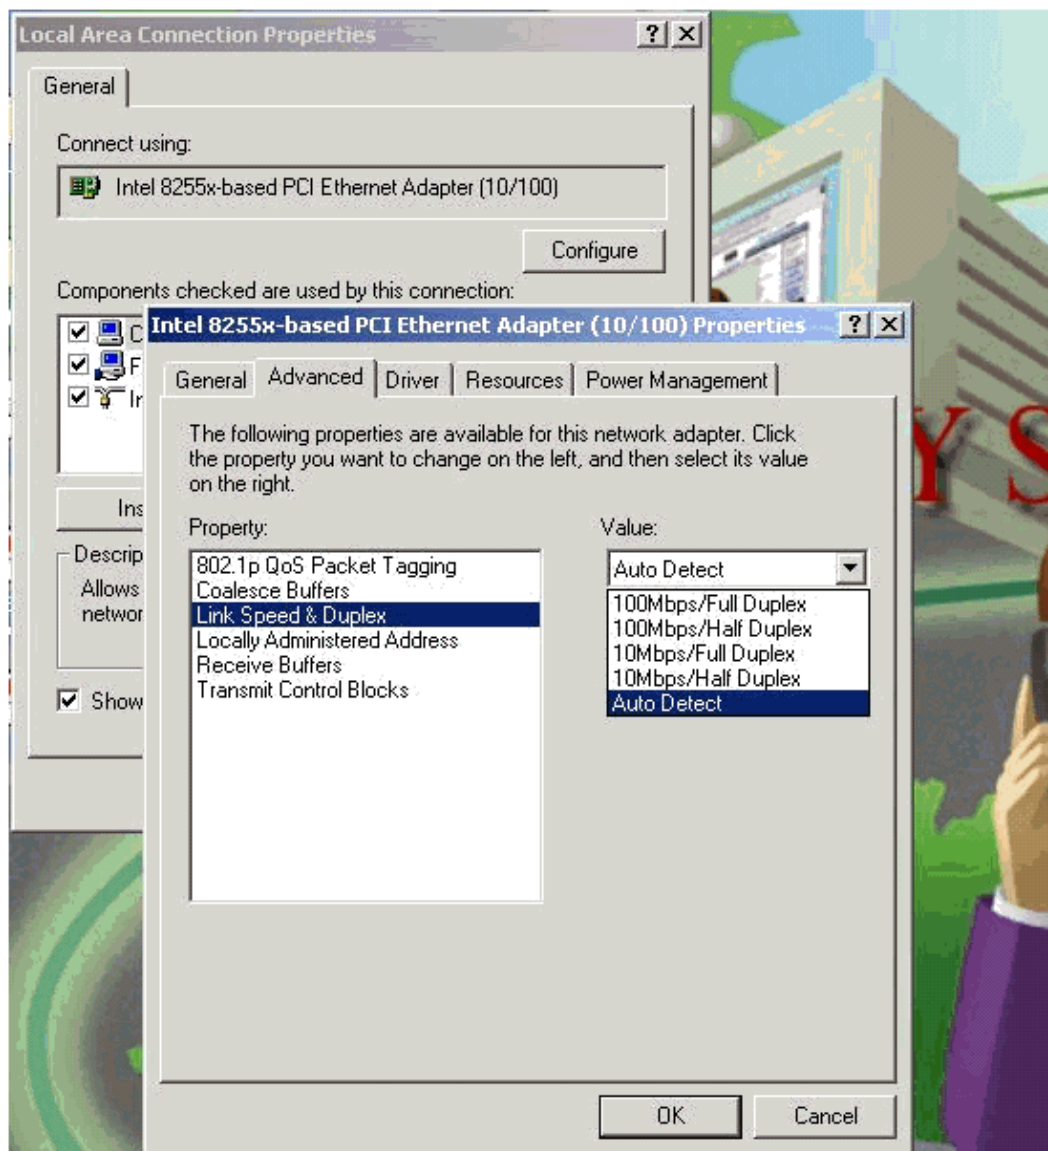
Local Area Connection Properties ? X

General

Connect using:

Intel 8255x-based PCI Ethernet Adapter (10/100)

Configure

Components checked are used by this connection:

C
F
Ir

Ins

Descrip
Allows
networ

Show

Intel 8255x-based PCI Ethernet Adapter (10/100) Properties ? X

General | Advanced | Driver | Resources | Power Management

The following properties are available for this network adapter. Click the property you want to change on the left, and then select its value on the right.

Property:
802.1p QoS Packet Tagging
Coalesce Buffers
Link Speed & Duplex
Locally Administered Address
Receive Buffers
Transmit Control Blocks

Value:
Auto Detect
100Mbps/Full Duplex
100Mbps/Half Duplex
10Mbps/Full Duplex
10Mbps/Half Duplex
Auto Detect

OK Cancel

Y S